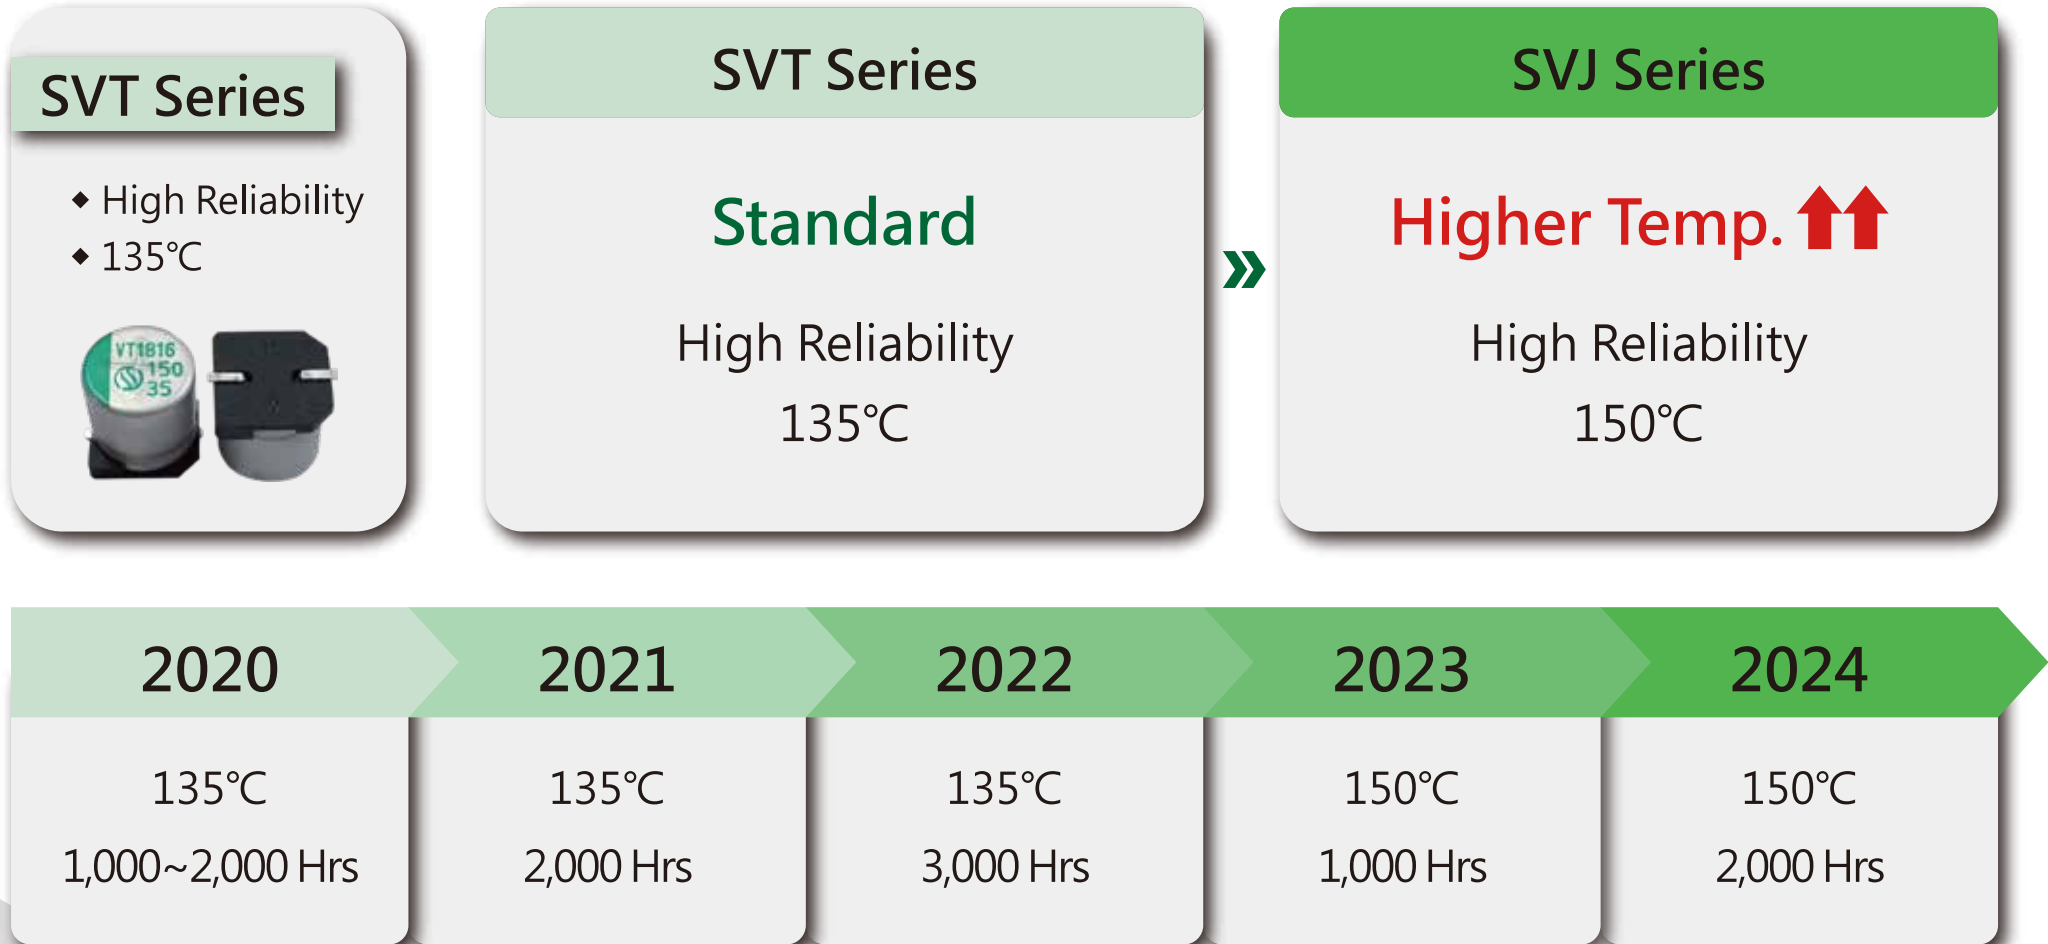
SVT Series

◆ High Reliability
◆ 135℃

VT1816
150
35

SVT Series

Standard

High Reliability

135℃

»

SVJ Series

Higher Temp.

High Reliability

150℃

| 2020 | 2021 | 2022 | 2023 | 2024 |
|---|---|---|---|---|
| 135℃ | 135℃ | 135℃ | 150℃ | 150℃ |
| 1,000~2,000 Hrs | 2,000 Hrs | 3,000 Hrs | 1,000 Hrs | 2,000 Hrs |